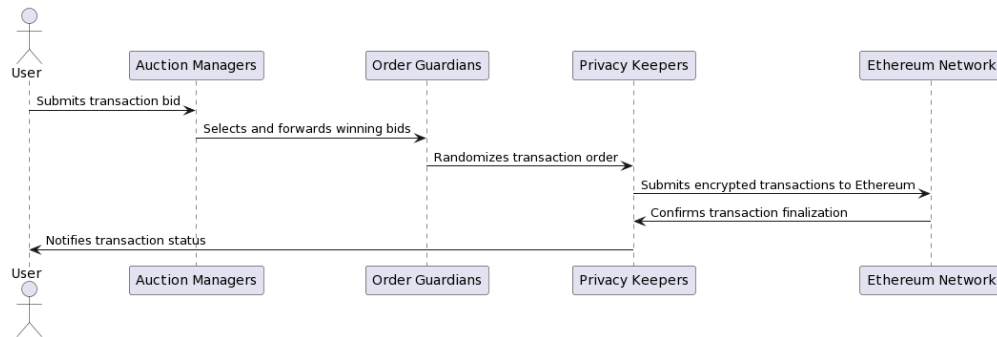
User

Auction Managers

Order Guardians

Privacy Keepers

Ethereum Network

Submits transaction bid

Selects and forwards winning bids

Randomizes transaction order

Submits encrypted transactions to Ethereum

Confirms transaction finalization

Notifies transaction status

User

Auction Managers

Order Guardians

Privacy Keepers

Ethereum Network